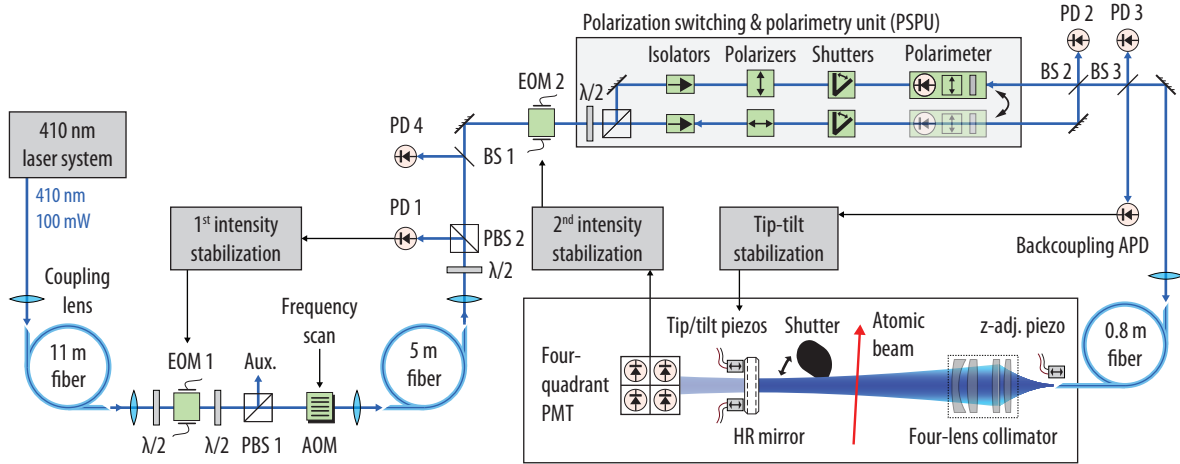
Polarization switching & polarimetry unit (PSPU)

PD 2

PD 3

Isolators

Polarizers

Shutters

Polarimeter

EOM 2

λ/2

BS 2

BS 3

PD 4

BS 1

410 nm laser system

410 nm
100 mW

PD 1

$1^{st}$ intensity stabilization

PBS 2

$2^{nd}$ intensity stabilization

Tip-tilt stabilization

Backcoupling APD

λ/2

Coupling lens

Frequency scan

11 m fiber

EOM 1

Aux.

5 m fiber

λ/2

λ/2

PBS 1

AOM

Tip/tilt piezos

Shutter

Atomic beam

z-adj. piezo

0.8 m fiber

Four-quadrant PMT

HR mirror

Four-lens collimator